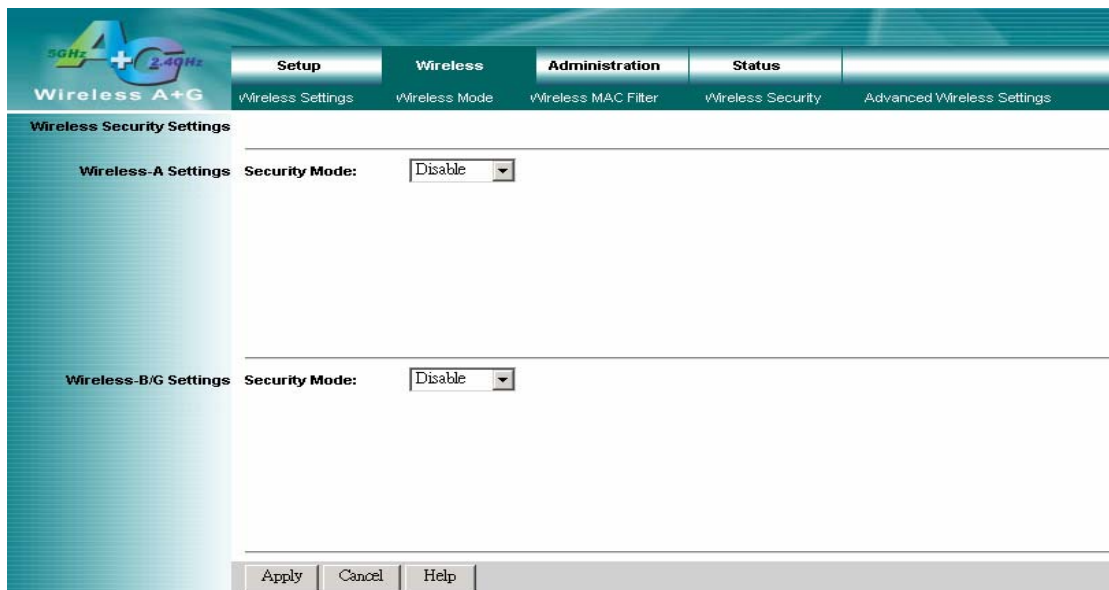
5GHz A+G 2.4GHz
Wireless A+G

Setup | Wireless | Administration | Status

Wireless Settings | Wireless Mode | Wireless MAC Filter | Wireless Security | Advanced Wireless Settings

Wireless Security Settings

Wireless-A Settings Security Mode: Disable

Wireless-B/G Settings Security Mode: Disable

Apply | Cancel | Help